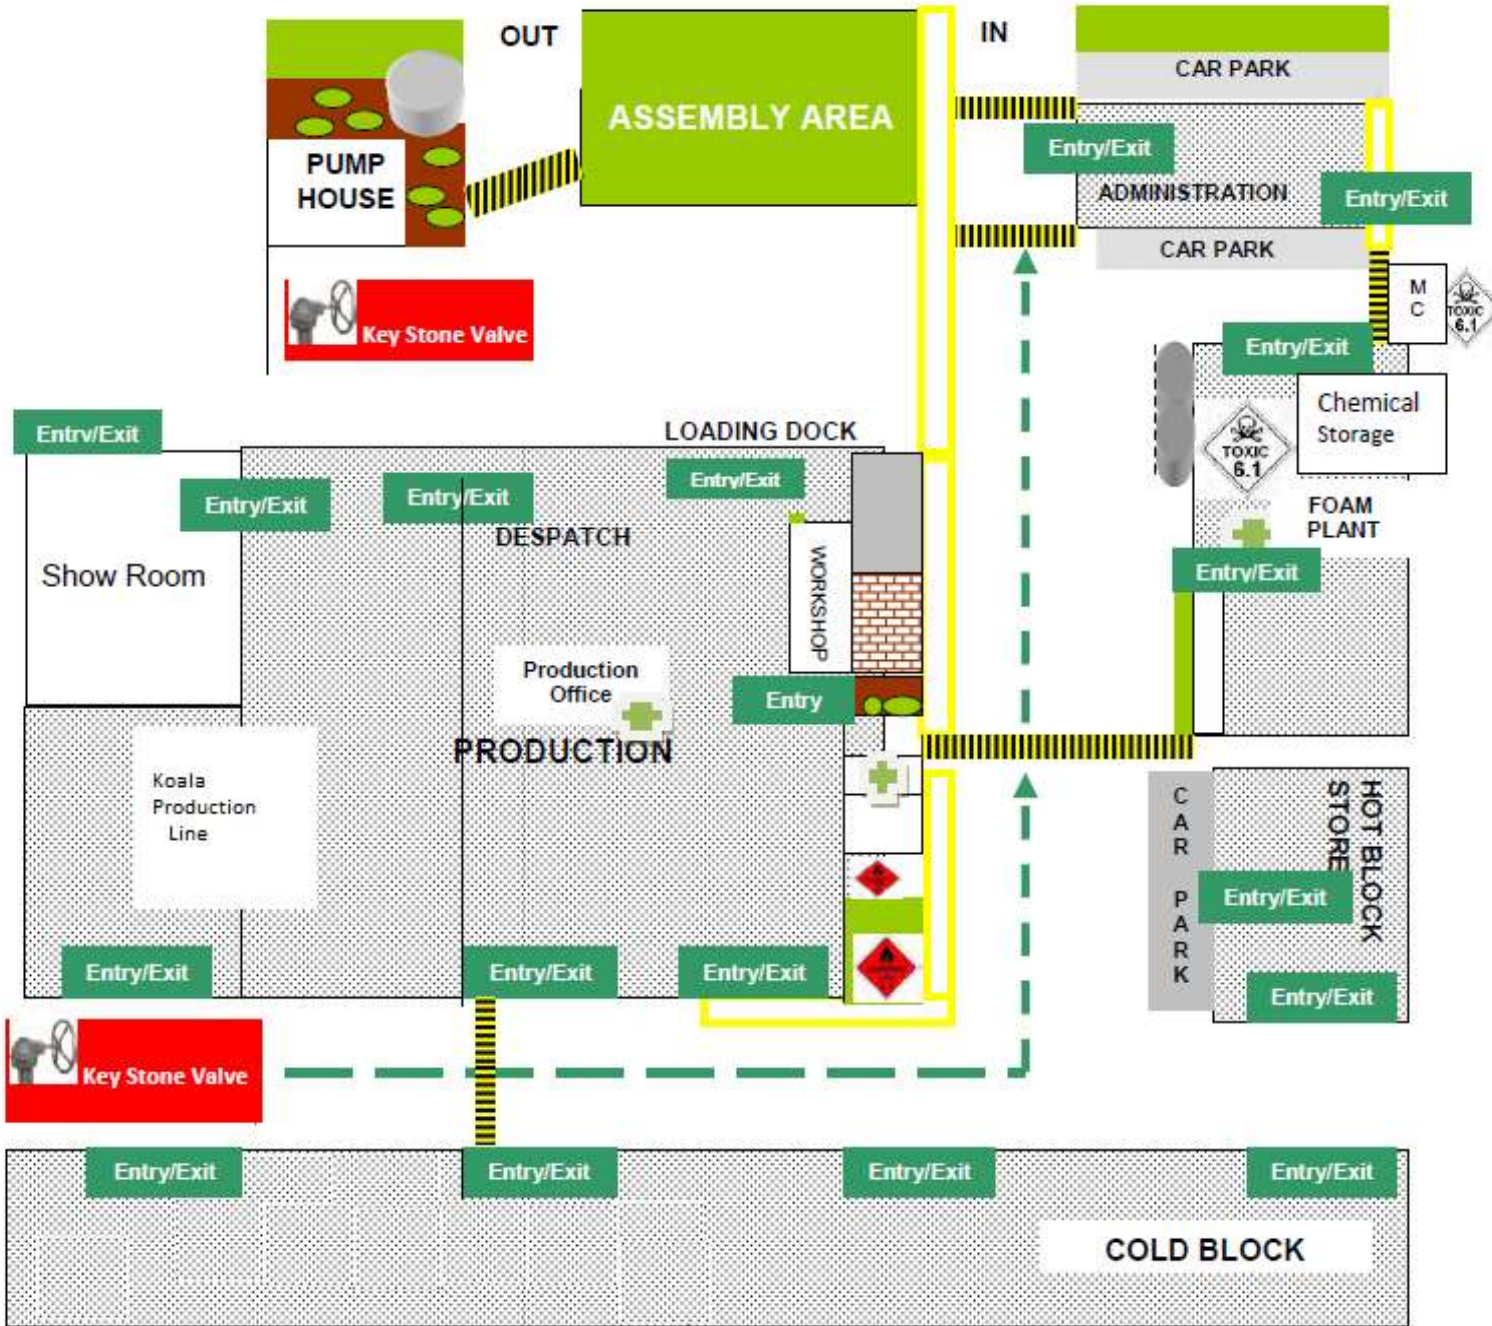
OUT

ASSEMBLY AREA

IN

CAR PARK

PUMP HOUSE

Entry/Exit

ADMINISTRATION

Entry/Exit

CAR PARK

Key Stone Valve

M C

TOXIC 6.1

Entry/Exit

Chemical Storage

TOXIC 6.1

Entrv/Exit

LOADING DOCK

Entry/Exit

Entry/Exit

Entry/Exit

FOAM PLANT

DESPATCH

WORKSHOP

Entry/Exit

Show Room

Production Office

Entry

PRODUCTION

Koala Production Line

C A R P A R K

HOT BLOCK STORE

Entry/Exit

Entry/Exit

Entry/Exit

Entry/Exit

Entry/Exit

Key Stone Valve

Entry/Exit

Entry/Exit

Entry/Exit

Entry/Exit

COLD BLOCK